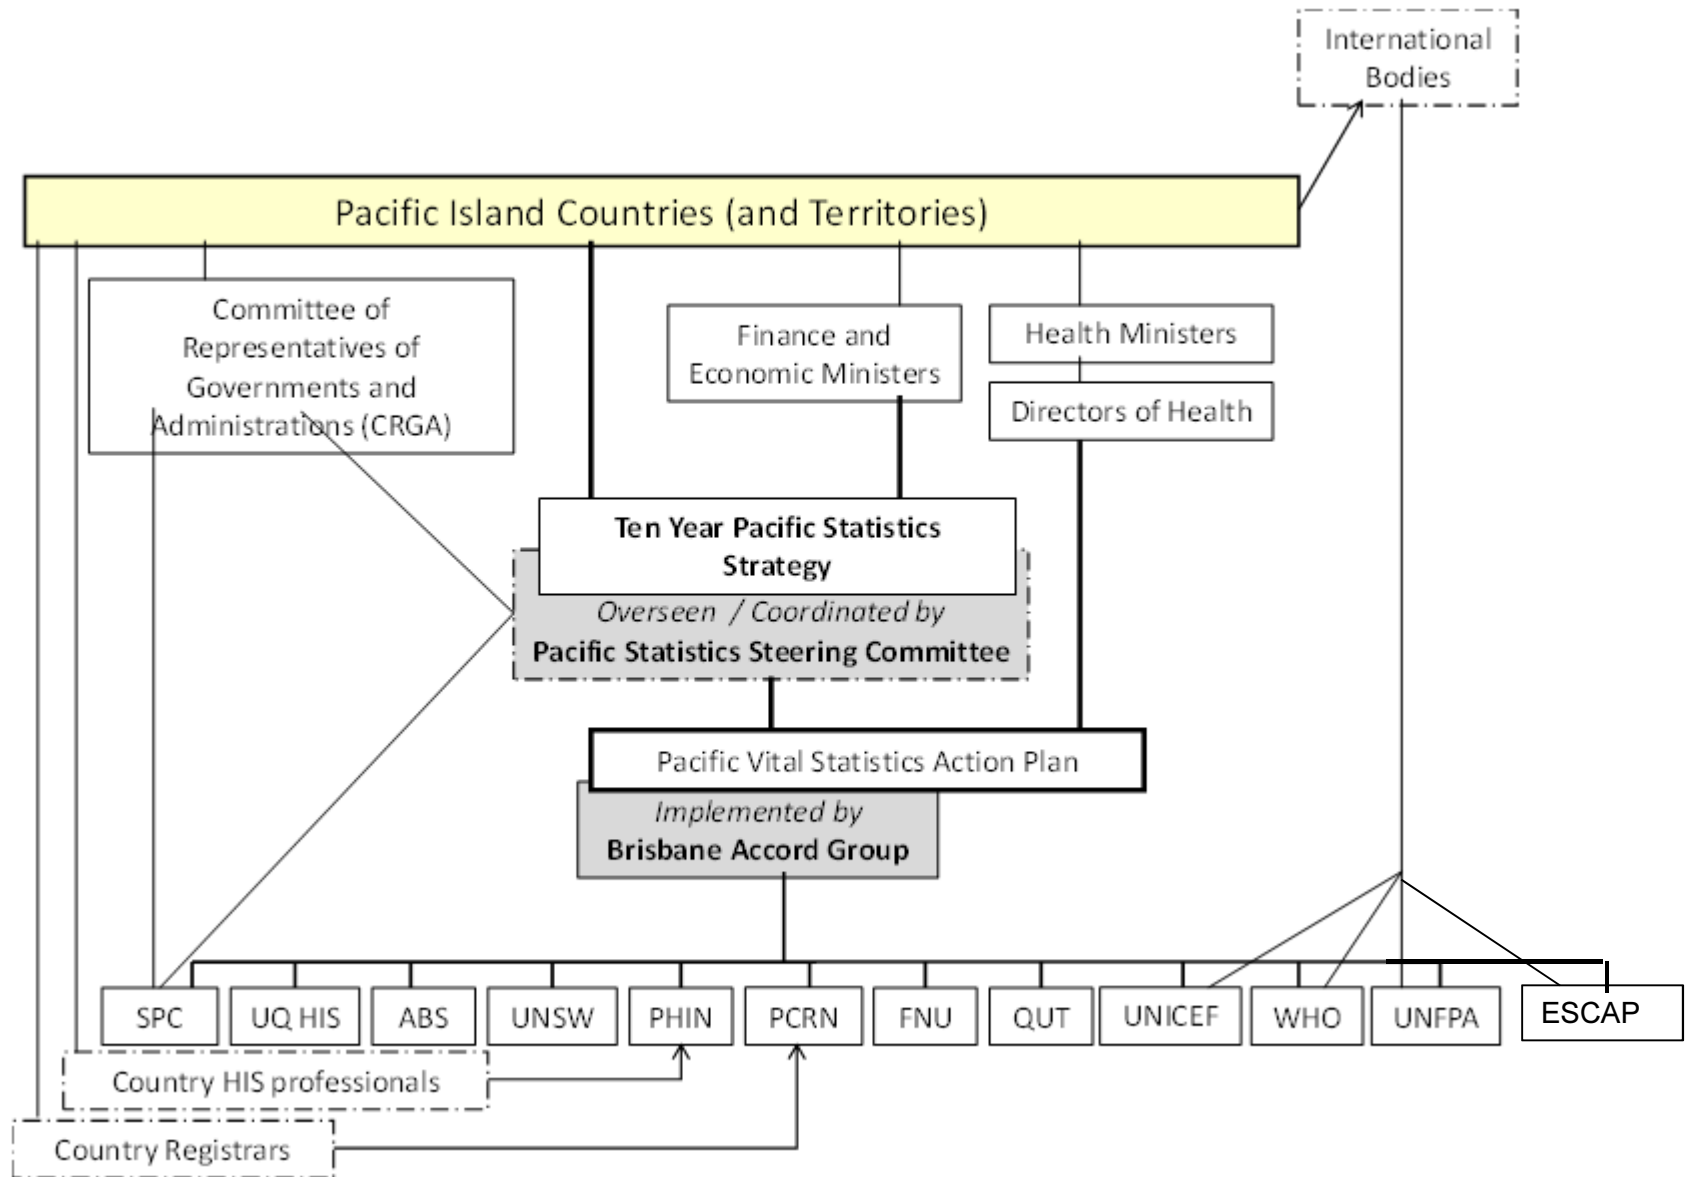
International Bodies

Pacific Island Countries (and Territories)

Committee of Representatives of Governments and Administrations (CRGA)

Finance and Economic Ministers

Health Ministers

Directors of Health

Ten Year Pacific Statistics Strategy

*Overseen / Coordinated by*
**Pacific Statistics Steering Committee**

Pacific Vital Statistics Action Plan

*Implemented by*
**Brisbane Accord Group**

SPC
UQ HIS
ABS
UNSW
PHIN
PCRN
FNU
QUT
UNICEF
WHO
UNFPA
ESCAP

Country HIS professionals

Country Registrars